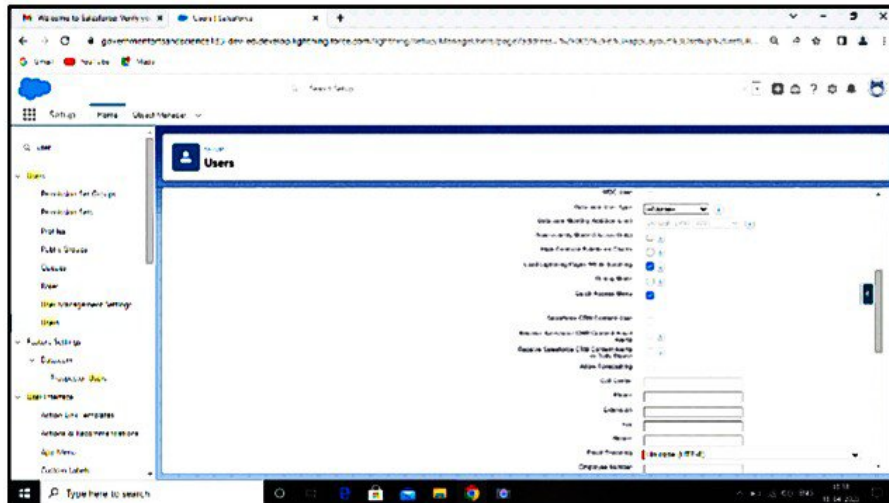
Welcome to Salesforce Verify | Users | Salesforce

Gmail YouTube Maps

Search Setup

Setup Home Object Manager

Q user

Users

Permission Set Groups

Permission Sets

Profiles

Public Groups

Queues

Roles

User Management Settings

Users

Feature Settings

Data.com

Prospector Users

User Interface

Action Link Templates

Actions & Recommendations

App Menu

Custom Labels

SETUP

Users

Quick Access Menu

Salesforce CRM Content User

Allow Forecasting

Call Center

Phone

Extension

Fax

Mobile

Email Encoding

Employee Number

Type here to search